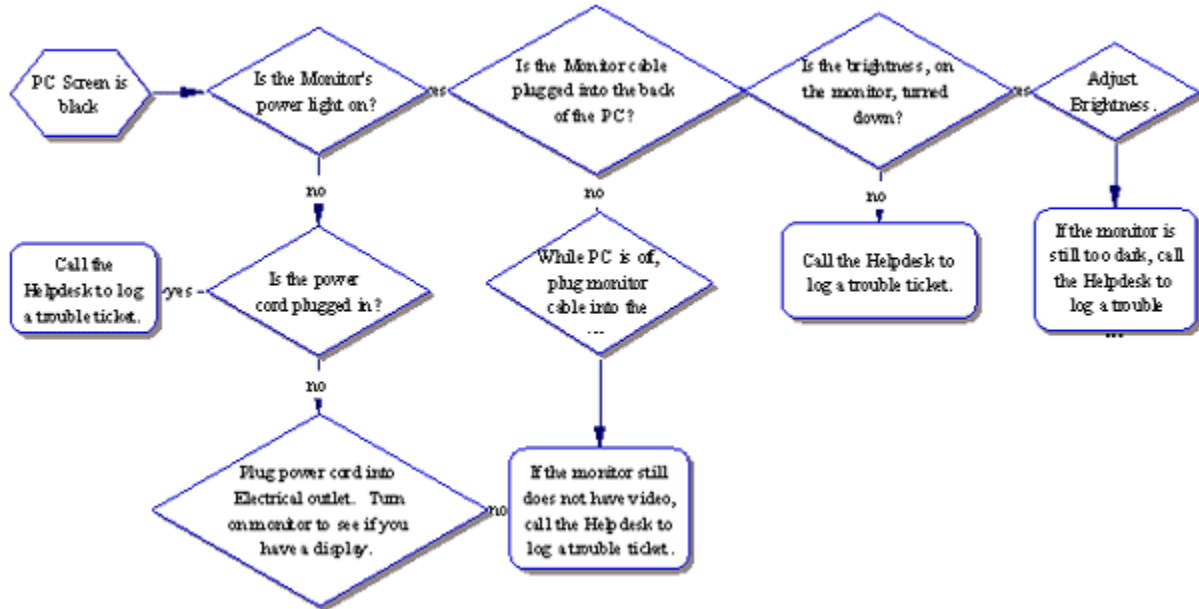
PC Screen is black

Is the Monitor's power light on?

yes

Is the Monitor cable plugged into the back of the PC?

yes

Is the brightness, on the monitor, turned down?

yes

Adjust Brightness.

no

Call the Helpdesk to log a trouble ticket.

yes

Is the power cord plugged in?

no

While PC is of, plug monitor cable into the ...

no

Call the Helpdesk to log a trouble ticket.

If the monitor is still too dark, call the Helpdesk to log a trouble ...

no

Plug power cord into Electrical outlet. Turn on monitor to see if you have a display.

no

If the monitor still does not have video, call the Helpdesk to log a trouble ticket.